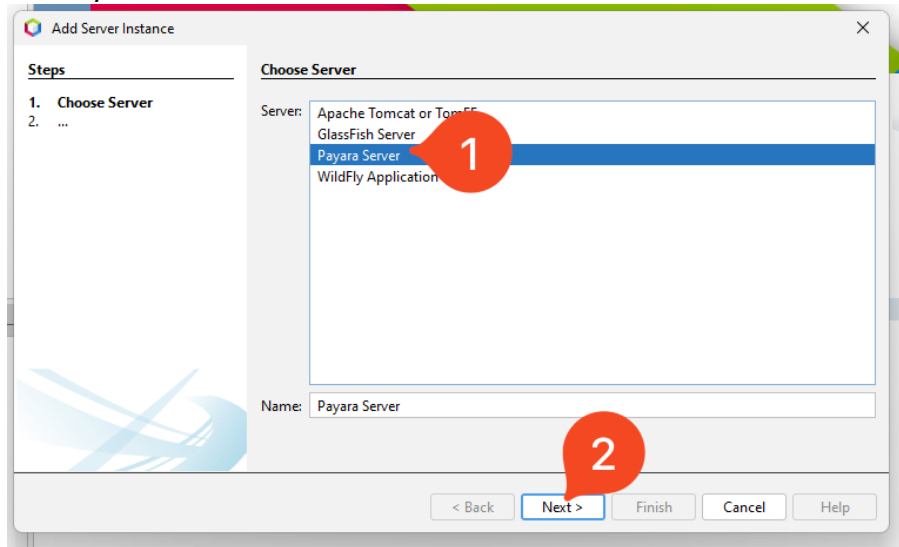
Add Server Instance

Steps

1. Choose Server
2. ...

Choose Server

Server:
Apache Tomcat or TomEE
GlassFish Server
Payara Server
WildFly Application

1

Name: Payara Server

2

< Back
Next >
Finish
Cancel
Help